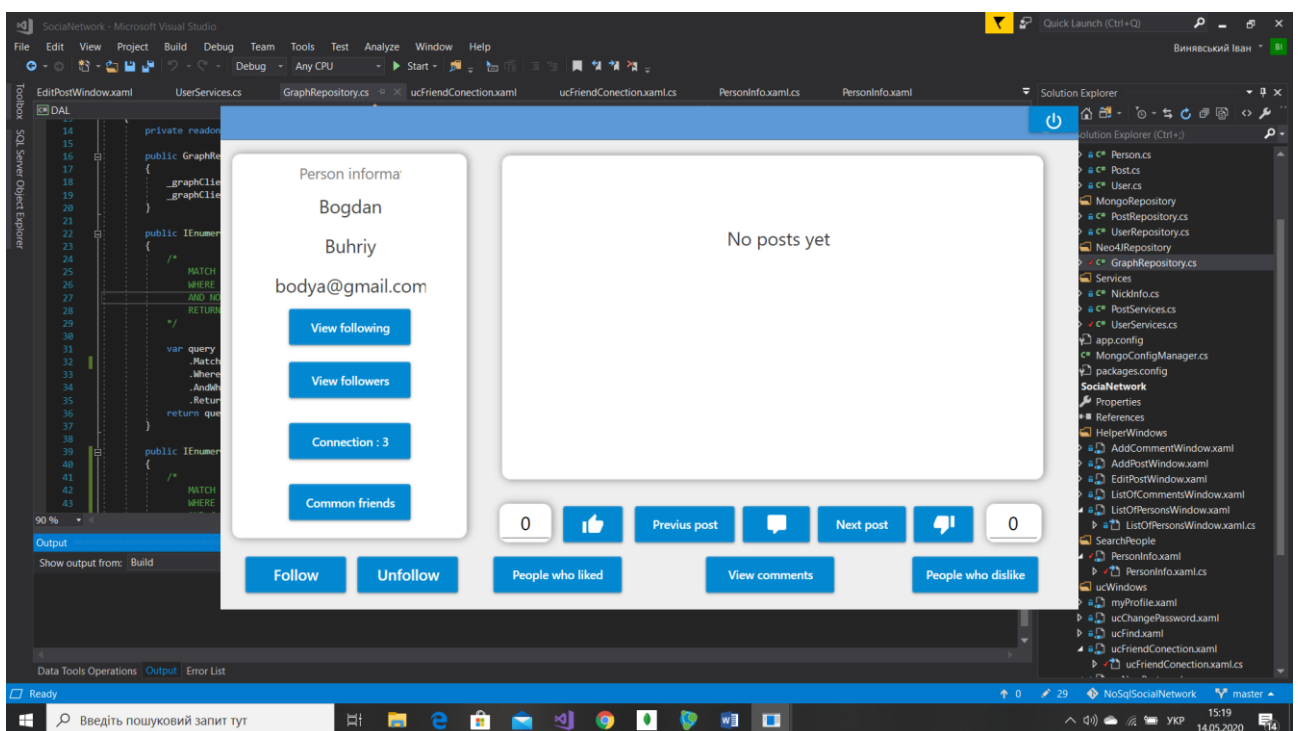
SociaNetwork - Microsoft Visual Studio

Quick Launch (Ctrl+Q)

File Edit View Project Build Debug Team Tools Test Analyze Window Help

Винявський Іван BI

Debug Any CPU Start

EditPostWindow.xaml UserServices.cs GraphRepository.cs ucFriendConection.xaml ucFriendConection.xaml.cs PersonInfo.xaml.cs PersonInfo.xaml

Solution Explorer

Toolbox SQL Server Object Explorer

DAL

14 private readon
15
16 public GraphRe
17 {
18 _graphClie
19 _graphClie
20 }
21
22 public IEnumer
23 {
24 /*
25 MATCH
26 WHERE
27 AND NO
28 RETURN
29 */
30
31 var query
32 .Match
33 .Where
34 .AndWh
35 .Retur
36 return que
37 }
38
39 public IEnumer
40 {
41 /*
42 MATCH
43 WHERE

90 %

Output

Show output from: Build

Data Tools Operations Output Error List

Person informa

Bogdan

Buhriy

bodya@gmail.com

View following

View followers

Connection : 3

Common friends

No posts yet

0

Previus post

Next post

0

Follow

Unfollow

People who liked

View comments

People who dislike

Solution Explorer (Ctrl+;)

Person.cs
Post.cs
User.cs
MongoRepository
PostRepository.cs
UserRepository.cs
Neo4JRepository
GraphRepository.cs
Services
NickInfo.cs
PostServices.cs
UserServices.cs
app.config
MongoConfigManager.cs
packages.config
SociaNetwork
Properties
References
HelperWindows
AddCommentWindow.xaml
AddPostWindow.xaml
EditPostWindow.xaml
ListOfCommentsWindow.xaml
ListOfPersonsWindow.xaml
ListOfPersonsWindow.xaml.cs
SearchPeople
PersonInfo.xaml
PersonInfo.xaml.cs
ucWindows
myProfile.xaml
ucChangePassword.xaml
ucFind.xaml
ucFriendConection.xaml
ucFriendConection.xaml.cs

Ready

0 29 NoSqlSocialNetwork master

Введіть пошуковий запит тут

УКР 15:19 14.05.2020